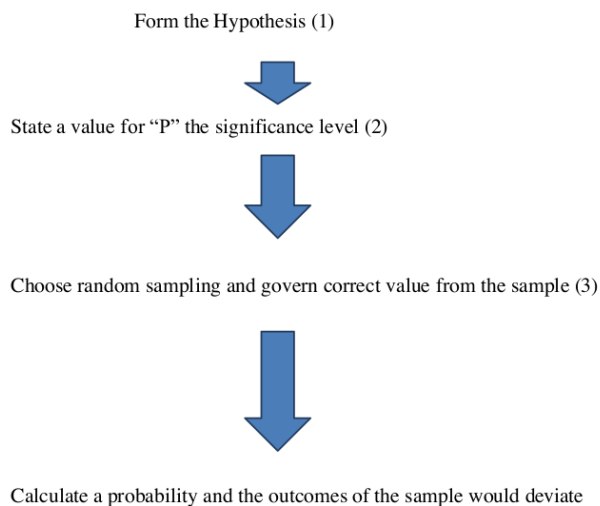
Form the Hypothesis (1)

State a value for “P” the significance level (2)

Choose random sampling and govern correct value from the sample (3)

Calculate a probability and the outcomes of the sample would deviate